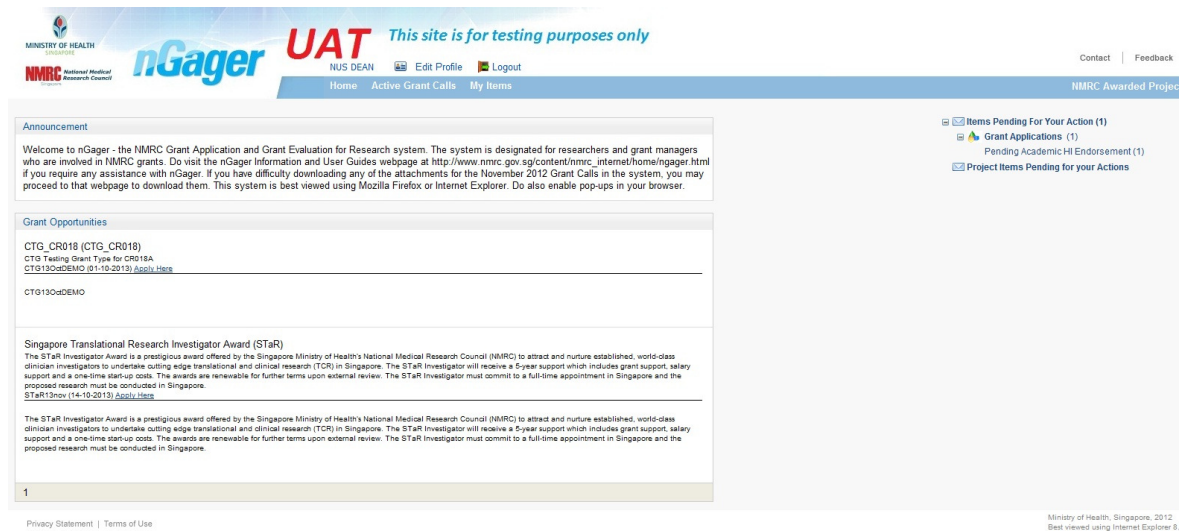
MINISTRY OF HEALTH
SINGAPORE

NMRC National Medical Research Council
Singapore

nGager

UAT This site is for testing purposes only

NUS DEAN Edit Profile Logout

Home Active Grant Calls My Items

Contact | Feedback

NMRC Awarded Projec

Announcement

Welcome to nGager - the NMRC Grant Application and Grant Evaluation for Research system. The system is designated for researchers and grant managers who are involved in NMRC grants. Do visit the nGager Information and User Guides webpage at http://www.nmrc.gov.sg/content/nmrc_internet/home/ngager.html if you require any assistance with nGager. If you have difficulty downloading any of the attachments for the November 2012 Grant Calls in the system, you may proceed to that webpage to download them. This system is best viewed using Mozilla Firefox or Internet Explorer. Do also enable pop-ups in your browser.

Grant Opportunities

CTG_CR018 (CTG_CR018)
CTG Testing Grant Type for CR018A
CTG13OctDEMO (01-10-2013) Apply Here

CTG13OctDEMO

Singapore Translational Research Investigator Award (STaR)
The STaR Investigator Award is a prestigious award offered by the Singapore Ministry of Health's National Medical Research Council (NMRC) to attract and nurture established, world-class clinician investigators to undertake cutting edge translational and clinical research (TCR) in Singapore. The STaR Investigator will receive a 5-year support which includes grant support, salary support and a one-time start-up costs. The awards are renewable for further terms upon external review. The STaR Investigator must commit to a full-time appointment in Singapore and the proposed research must be conducted in Singapore.
STaR13nov (14-10-2013) Apply Here

The STaR Investigator Award is a prestigious award offered by the Singapore Ministry of Health's National Medical Research Council (NMRC) to attract and nurture established, world-class clinician investigators to undertake cutting edge translational and clinical research (TCR) in Singapore. The STaR Investigator will receive a 5-year support which includes grant support, salary support and a one-time start-up costs. The awards are renewable for further terms upon external review. The STaR Investigator must commit to a full-time appointment in Singapore and the proposed research must be conducted in Singapore.

1

Items Pending For Your Action (1)
Grant Applications (1)
Pending Academic HI Endorsement (1)
Project Items Pending for your Actions

Privacy Statement | Terms of Use

Ministry of Health, Singapore, 2012
Best viewed using Internet Explorer 8.